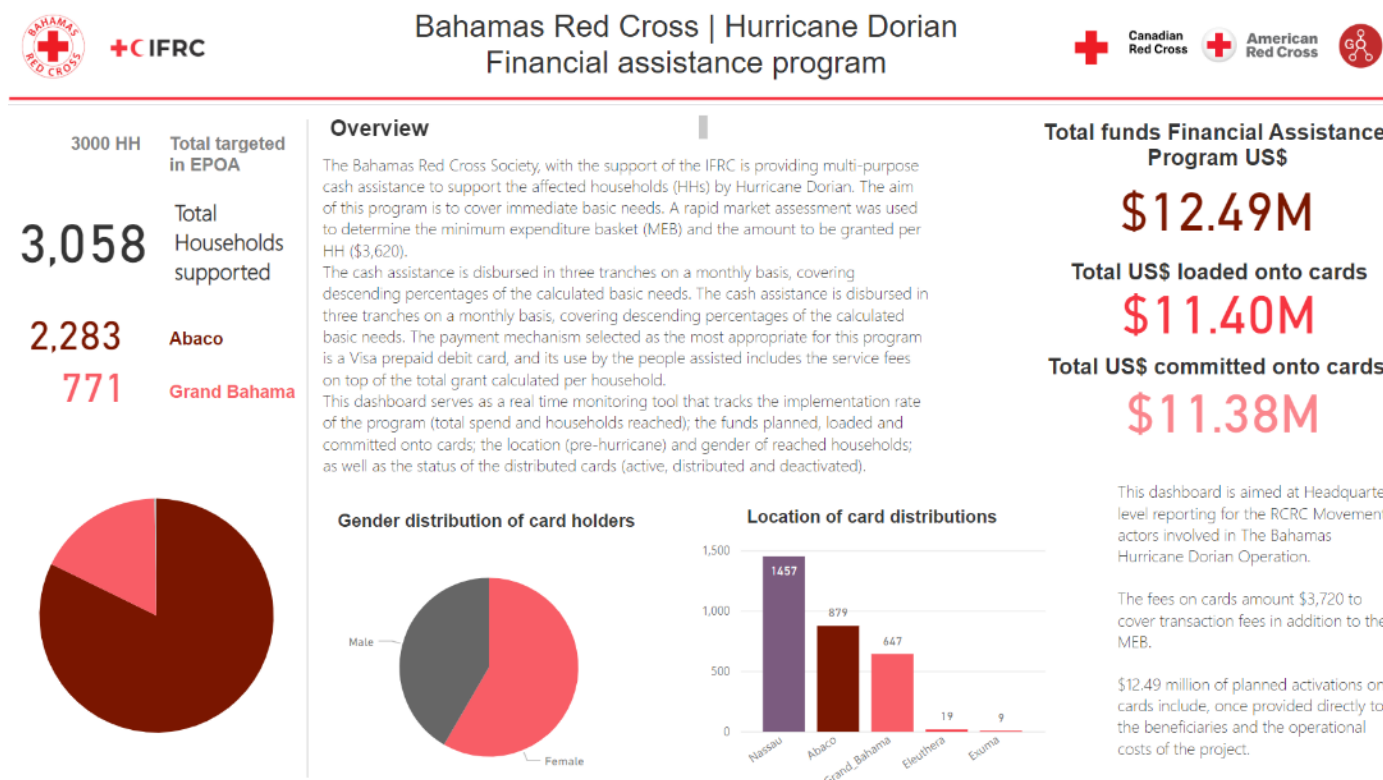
BAHAMAS RED CROSS

+C IFRC

Bahamas Red Cross | Hurricane Dorian
Financial assistance program

Canadian Red Cross

American Red Cross

3000 HH Total targeted in EPOA

3,058 Total Households supported

2,283 Abaco
771 Grand Bahama

Overview

The Bahamas Red Cross Society, with the support of the IFRC is providing multi-purpose cash assistance to support the affected households (HHs) by Hurricane Dorian. The aim of this program is to cover immediate basic needs. A rapid market assessment was used to determine the minimum expenditure basket (MEB) and the amount to be granted per HH ($3,620).
The cash assistance is disbursed in three tranches on a monthly basis, covering descending percentages of the calculated basic needs. The cash assistance is disbursed in three tranches on a monthly basis, covering descending percentages of the calculated basic needs. The payment mechanism selected as the most appropriate for this program is a Visa prepaid debit card, and its use by the people assisted includes the service fees on top of the total grant calculated per household.
This dashboard serves as a real time monitoring tool that tracks the implementation rate of the program (total spend and households reached); the funds planned, loaded and committed onto cards; the location (pre-hurricane) and gender of reached households; as well as the status of the distributed cards (active, distributed and deactivated).

Total funds Financial Assistance Program US$
$12.49M
Total US$ loaded onto cards
$11.40M
Total US$ committed onto cards
$11.38M

This dashboard is aimed at Headquarte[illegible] level reporting for the RCRC Movement actors involved in The Bahamas Hurricane Dorian Operation.

The fees on cards amount $3,720 to cover transaction fees in addition to the MEB.

$12.49 million of planned activations on cards include, once provided directly to the beneficiaries and the operational costs of the project.

Gender distribution of card holders
Male
Female

Location of card distributions
1,500
1,000
500
0
1457
879
647
19
9
Nassau
Abaco
Grand_Bahama
Eleuthera
Exuma